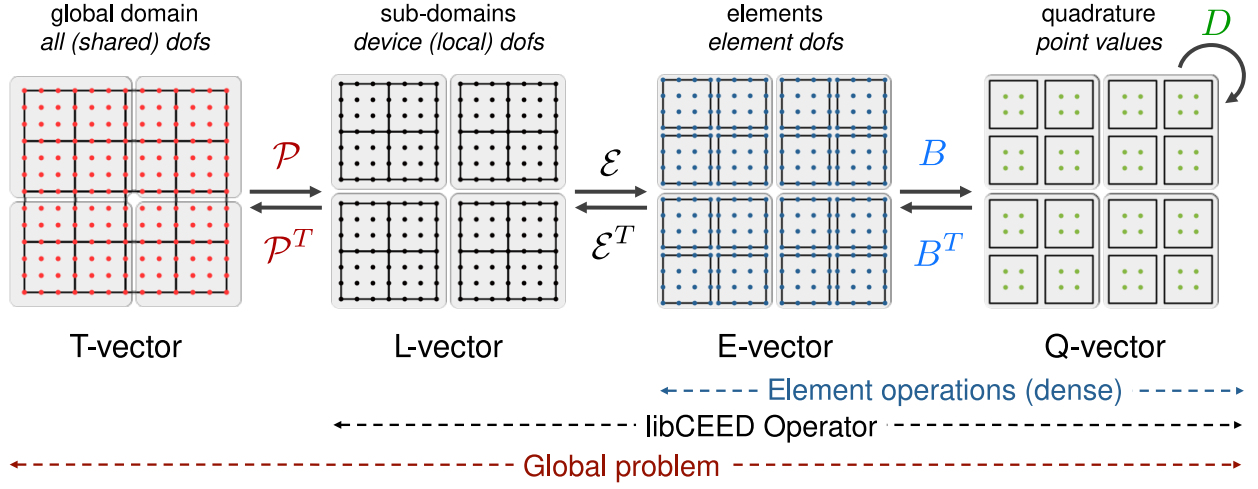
global domain
*all (shared) dofs*

sub-domains
*device (local) dofs*

elements
*element dofs*

quadrature
*point values*

$D$

$\mathcal{P}$

$\mathcal{P}^T$

$\mathcal{E}$

$\mathcal{E}^T$

$B$

$B^T$

T-vector

L-vector

E-vector

Q-vector

Element operations (dense)

libCEED Operator

Global problem